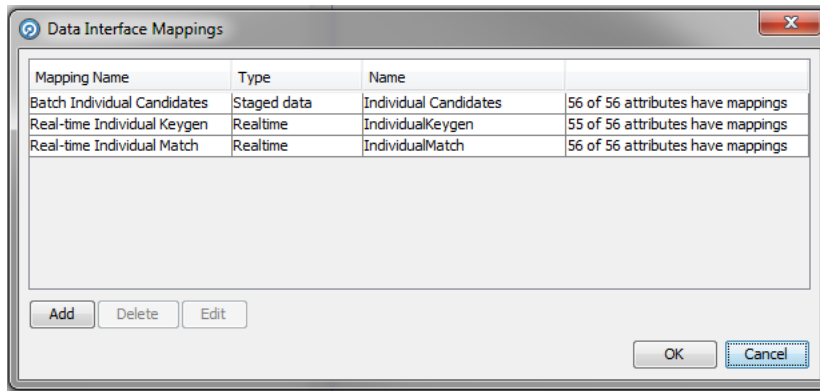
Data Interface Mappings

| Mapping Name | Type | Name | |
|---|---|---|---|
| Batch Individual Candidates | Staged data | Individual Candidates | 56 of 56 attributes have mappings |
| Real-time Individual Keygen | Realtime | IndividualKeygen | 55 of 56 attributes have mappings |
| Real-time Individual Match | Realtime | IndividualMatch | 56 of 56 attributes have mappings |

Add Delete Edit

OK Cancel